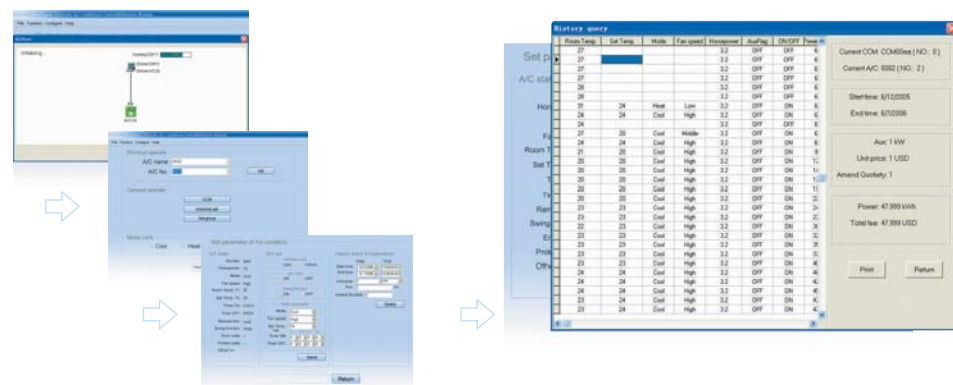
File Function Configure Help

Initializing...

Set parameter of Air condition

Return

History query

| Room Temp. | Set Temp. | Mode | Fan speed | Horsepower | AuxFlag | ON/OFF |
|---|---|---|---|---|---|---|
| 27 | | | | 3.2 | OFF | OFF |
| 27 | | | | 3.2 | OFF | OFF |
| 27 | | | | 3.2 | OFF | OFF |
| 27 | | | | 3.2 | OFF | OFF |
| 28 | | | | 3.2 | OFF | OFF |
| 28 | | | | 3.2 | OFF | OFF |
| 31 | 24 | Heat | Low | 3.2 | OFF | ON |
| 24 | 24 | Cool | High | 3.2 | OFF | ON |
| 24 | | | | 3.2 | OFF | OFF |
| 27 | 20 | Cool | Middle | 3.2 | OFF | ON |
| 24 | 24 | Cool | High | 3.2 | OFF | ON |
| 21 | 20 | Cool | High | 3.2 | OFF | ON |
| 20 | 20 | Cool | High | 3.2 | OFF | ON |
| 20 | 20 | Cool | High | 3.2 | OFF | ON |
| 20 | 20 | Cool | High | 3.2 | OFF | ON |
| 20 | 20 | Cool | High | 3.2 | OFF | ON |
| 20 | 20 | Cool | High | 3.2 | OFF | ON |
| 23 | 23 | Cool | High | 3.2 | OFF | ON |
| 23 | 23 | Cool | High | 3.2 | OFF | ON |
| 22 | 23 | Cool | High | 3.2 | OFF | ON |
| 23 | 23 | Cool | High | 3.2 | OFF | ON |
| 23 | 23 | Cool | High | 3.2 | OFF | ON |
| 23 | 23 | Cool | High | 3.2 | OFF | ON |
| 23 | 23 | Cool | High | 3.2 | OFF | ON |
| 23 | 23 | Cool | High | 3.2 | OFF | ON |
| 24 | 24 | Cool | High | 3.2 | OFF | ON |
| 24 | 24 | Cool | High | 3.2 | OFF | ON |
| 24 | 24 | Cool | High | 3.2 | OFF | ON |
| 23 | 23 | Cool | High | 3.2 | OFF | ON |

Current COM: COM00es ( NO.: 0 )

Current A/C: 0002 ( NO.: 2 )

Start time: 6/12/2005

End time: 6/7/2006

Aux: 1 kW

Unit price: 1 USD

Amend Quotiety: 1

Power: 47.999 kWh

Total fee: 47.999 USD

Print

Return